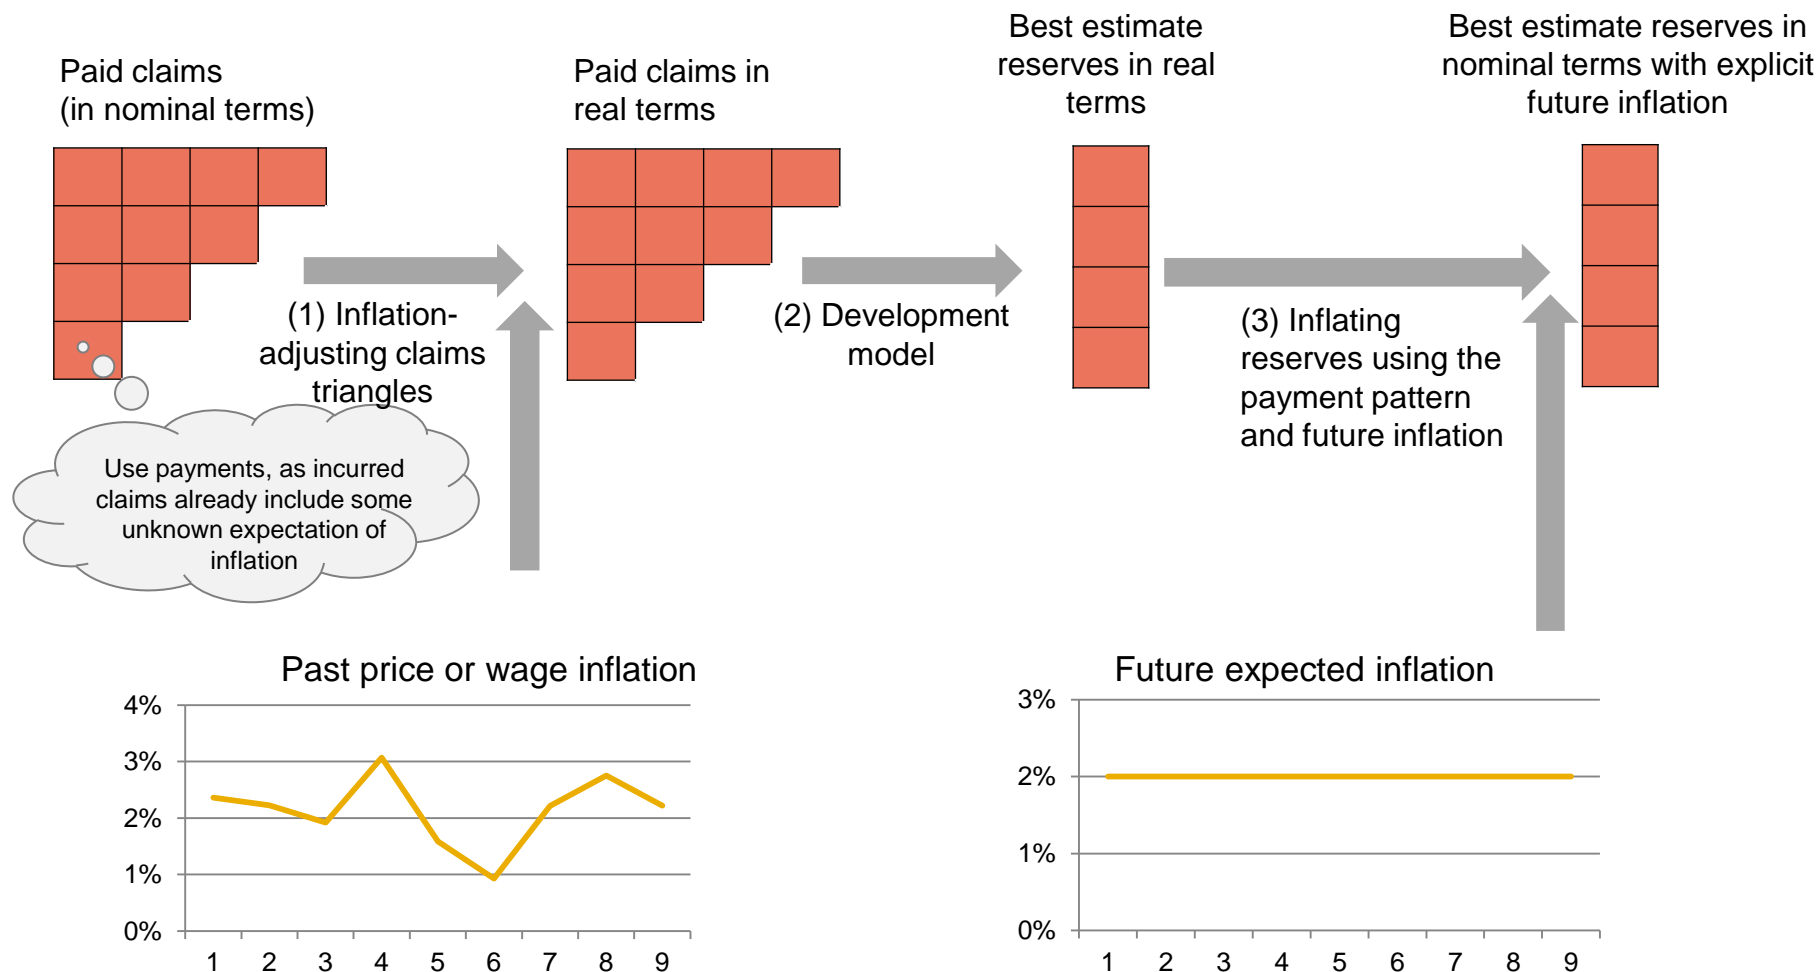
Paid claims
(in nominal terms)

Paid claims in
real terms

Best estimate
reserves in real
terms

Best estimate reserves in
nominal terms with explicit
future inflation

(1) Inflation-adjusting claims triangles

(2) Development model

(3) Inflating reserves using the payment pattern and future inflation

Use payments, as incurred claims already include some unknown expectation of inflation

Past price or wage inflation

4%
3%
2%
1%
0%
1 2 3 4 5 6 7 8 9

Future expected inflation

3%
2%
1%
0%
1 2 3 4 5 6 7 8 9